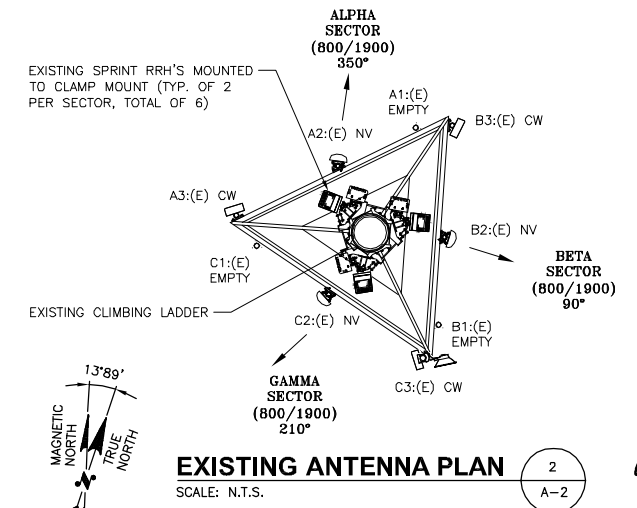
ALPHA SECTOR (800/1900) 350°

EXISTING SPRINT RRH'S MOUNTED TO CLAMP MOUNT (TYP. OF 2 PER SECTOR, TOTAL OF 6)

A1:(E) EMPTY

B3:(E) CW

A2:(E) NV

A3:(E) CW

B2:(E) NV

BETA SECTOR (800/1900) 90°

C1:(E) EMPTY

EXISTING CLIMBING LADDER

C2:(E) NV

B1:(E) EMPTY

C3:(E) CW

13°89'

MAGNETIC NORTH

TRUE NORTH

GAMMA SECTOR (800/1900) 210°

EXISTING ANTENNA PLAN

SCALE: N.T.S.

2

A-2